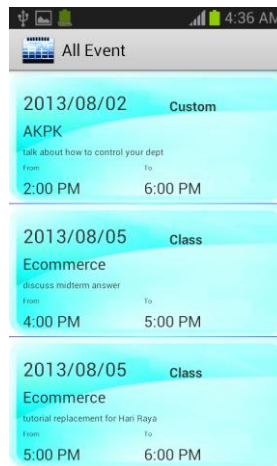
4:36 AM

All Event

2013/08/02 Custom
AKPK
talk about how to control your dept
From To
2:00 PM 6:00 PM

2013/08/05 Class
Ecommerce
discuss midterm answer
From To
4:00 PM 5:00 PM

2013/08/05 Class
Ecommerce
tutorial replacement for Hari Raya
From To
5:00 PM 6:00 PM